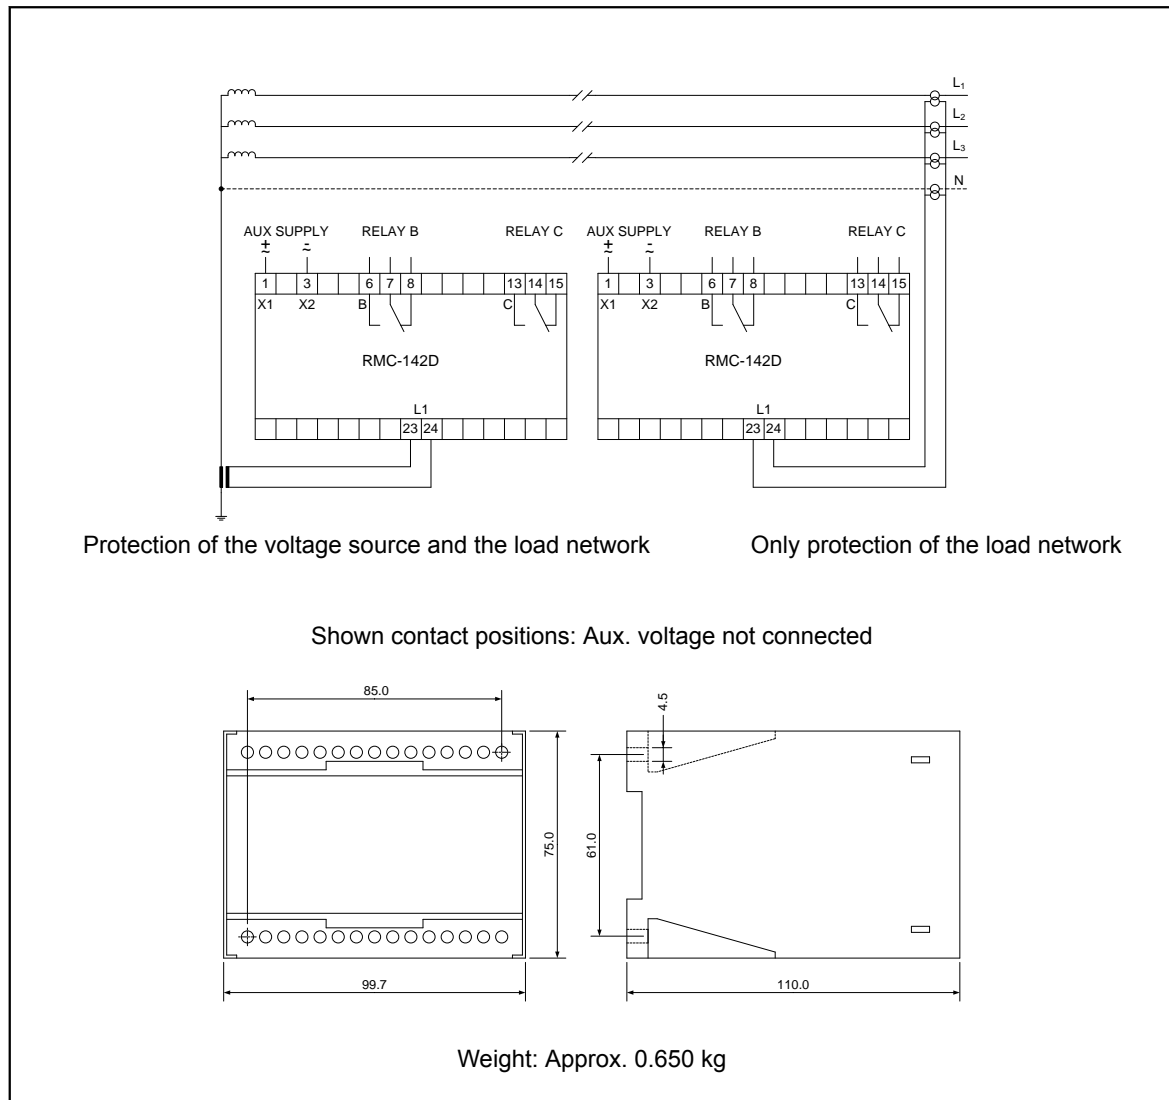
$L_1$
$L_2$
$L_3$
N

AUX SUPPLY
±
~
RELAY B
RELAY C
1
3
6
7
8
13
14
15
X1
X2
B
C
RMC-142D
L1
23
24

AUX SUPPLY
±
~
RELAY B
RELAY C
1
3
6
7
8
13
14
15
X1
X2
B
C
RMC-142D
L1
23
24

Protection of the voltage source and the load network

Only protection of the load network

Shown contact positions: Aux. voltage not connected

85.0
75.0
99.7
4.5
61.0
110.0

Weight: Approx. 0.650 kg